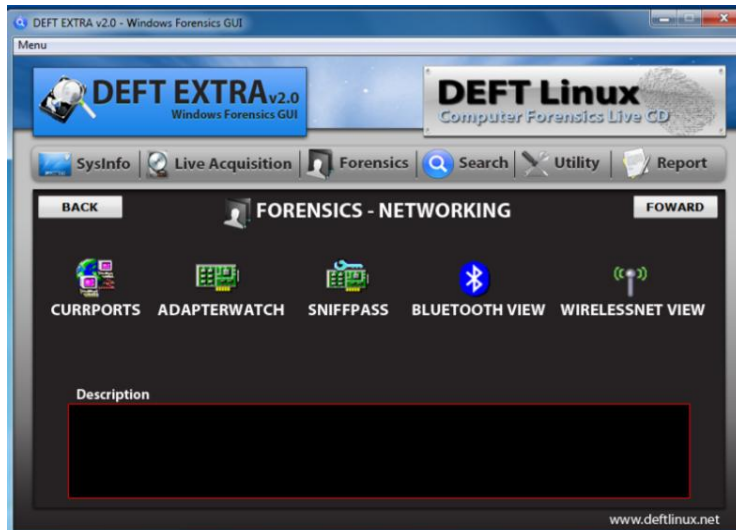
DEFT EXTRA v2.0 - Windows Forensics GUI

Menu

DEFT EXTRA v2.0
Windows Forensics GUI

DEFT Linux
Computer Forensics Live CD

SysInfo | Live Acquisition | Forensics | Search | Utility | Report

BACK

FORENSICS - NETWORKING

FOWARD

CURRPORTS ADAPTERWATCH SNIFFPASS BLUETOOTH VIEW WIRELESSNET VIEW

Description

www.deftlinux.net